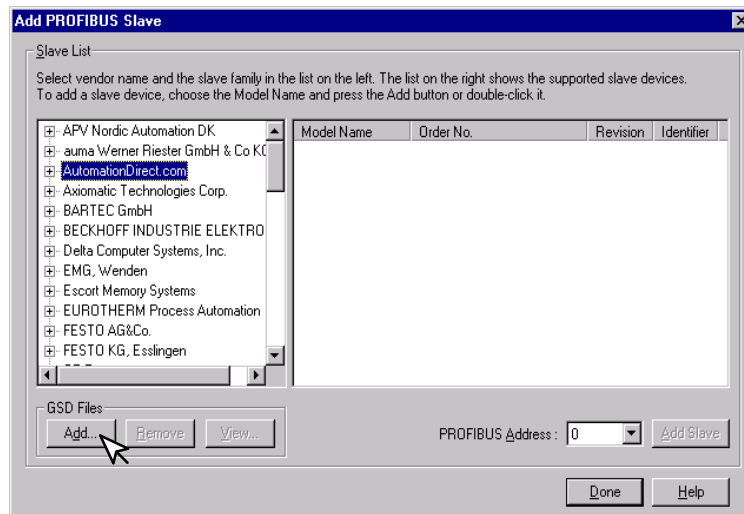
Add PROFIBUS Slave

Slave List

Select vendor name and the slave family in the list on the left. The list on the right shows the supported slave devices. To add a slave device, choose the Model Name and press the Add button or double-click it.

APV Nordic Automation DK
auma Werner Riester GmbH & Co KG
AutomationDirect.com
Axiomatic Technologies Corp.
BARTEC GmbH
BECKHOFF INDUSTRIE ELEKTRO
Delta Computer Systems, Inc.
EMG, Wenden
Escort Memory Systems
EUROTHERM Process Automation
FESTO AG&Co.
FESTO KG, Esslingen

| Model Name | Order No. | Revision | Identifier |
|---|---|---|---|

GSD Files

Add... Remove View...

PROFIBUS Address : 0

Add Slave

Done Help